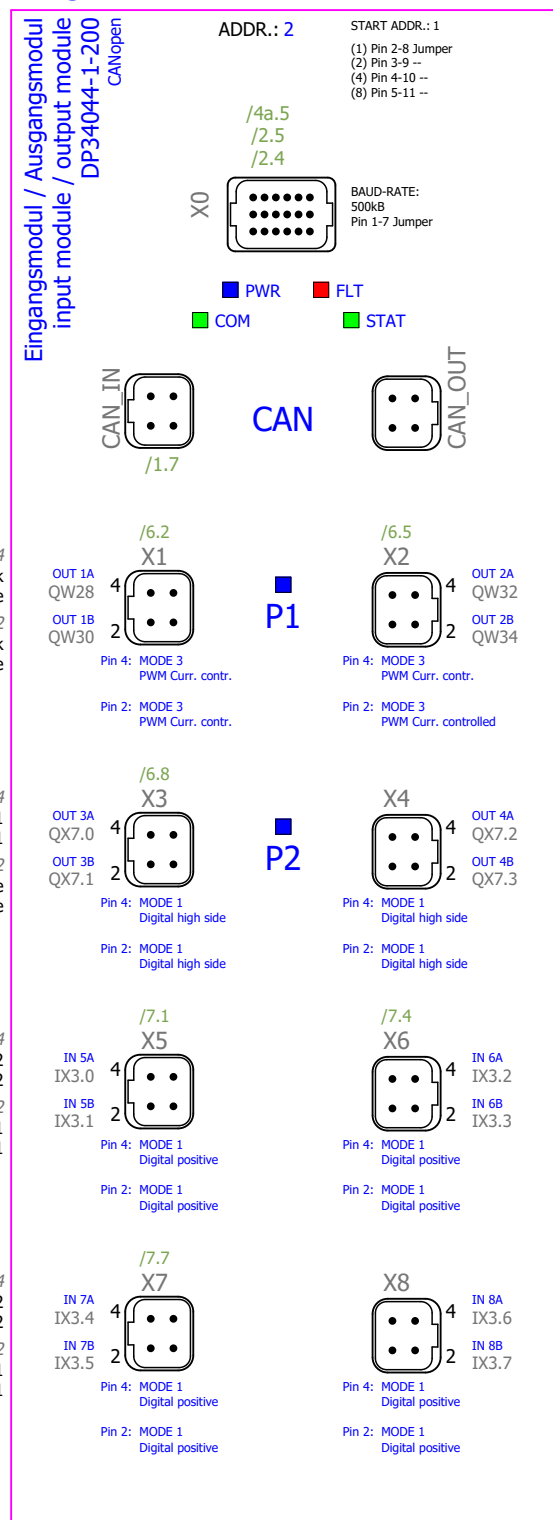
Eingangsmodul / Ausgangsmodul
input module / output module
DP34044-1-200
CANopen

ADDR.: 2

START ADDR.: 1
(1) Pin 2-8 Jumper
(2) Pin 3-9 --
(4) Pin 4-10 --
(8) Pin 5-11 --

/4a.5
/2.5
/2.4

X0

BAUD-RATE:
500kB
Pin 1-7 Jumper

PWR FLT
COM STAT

CAN_IN CAN CAN_OUT
/1.7

/6.2
X1
OUT 1A
QW28
4
OUT 1B
QW30
2
P1
Pin 4: MODE 3
PWM Curr. contr.
Pin 2: MODE 3
PWM Curr. contr.

/6.5
X2
4
OUT 2A
QW32
2
OUT 2B
QW34
Pin 4: MODE 3
PWM Curr. contr.
Pin 2: MODE 3
PWM Curr. controlled

/6.8
X3
OUT 3A
QX7.0
4
OUT 3B
QX7.1
2
P2
Pin 4: MODE 1
Digital high side
Pin 2: MODE 1
Digital high side

X4
4
OUT 4A
QX7.2
2
OUT 4B
QX7.3
Pin 4: MODE 1
Digital high side
Pin 2: MODE 1
Digital high side

/7.1
X5
IN 5A
IX3.0
4
IN 5B
IX3.1
2
Pin 4: MODE 1
Digital positive
Pin 2: MODE 1
Digital positive

/7.4
X6
4
IN 6A
IX3.2
2
IN 6B
IX3.3
Pin 4: MODE 1
Digital positive
Pin 2: MODE 1
Digital positive

/7.7
X7
IN 7A
IX3.4
4
IN 7B
IX3.5
2
Pin 4: MODE 1
Digital positive
Pin 2: MODE 1
Digital positive

X8
4
IN 8A
IX3.6
2
IN 8B
IX3.7
Pin 4: MODE 1
Digital positive
Pin 2: MODE 1
Digital positive